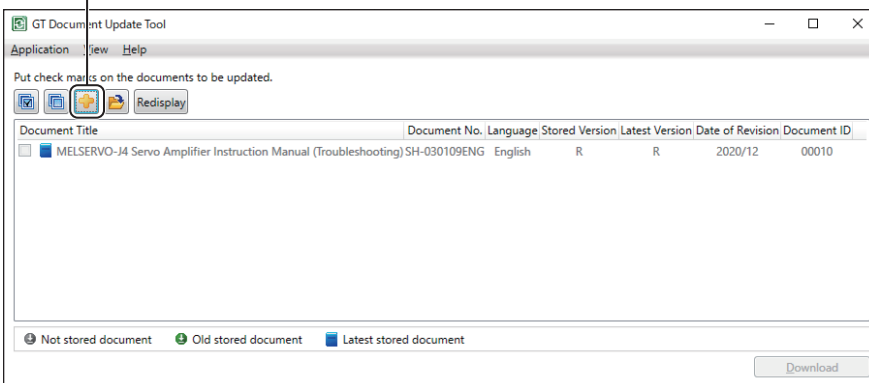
GT Document Update Tool

Application View Help

Put check marks on the documents to be updated.

Redisplay

| Document Title | Document No. | Language | Stored Version | Latest Version | Date of Revision | Document ID |
|---|---|---|---|---|---|---|
| MELSERVO-J4 Servo Amplifier Instruction Manual (Troubleshooting) | SH-030109ENG | English | R | R | 2020/12 | 00010 |

Not stored document   Old stored document   Latest stored document

Download